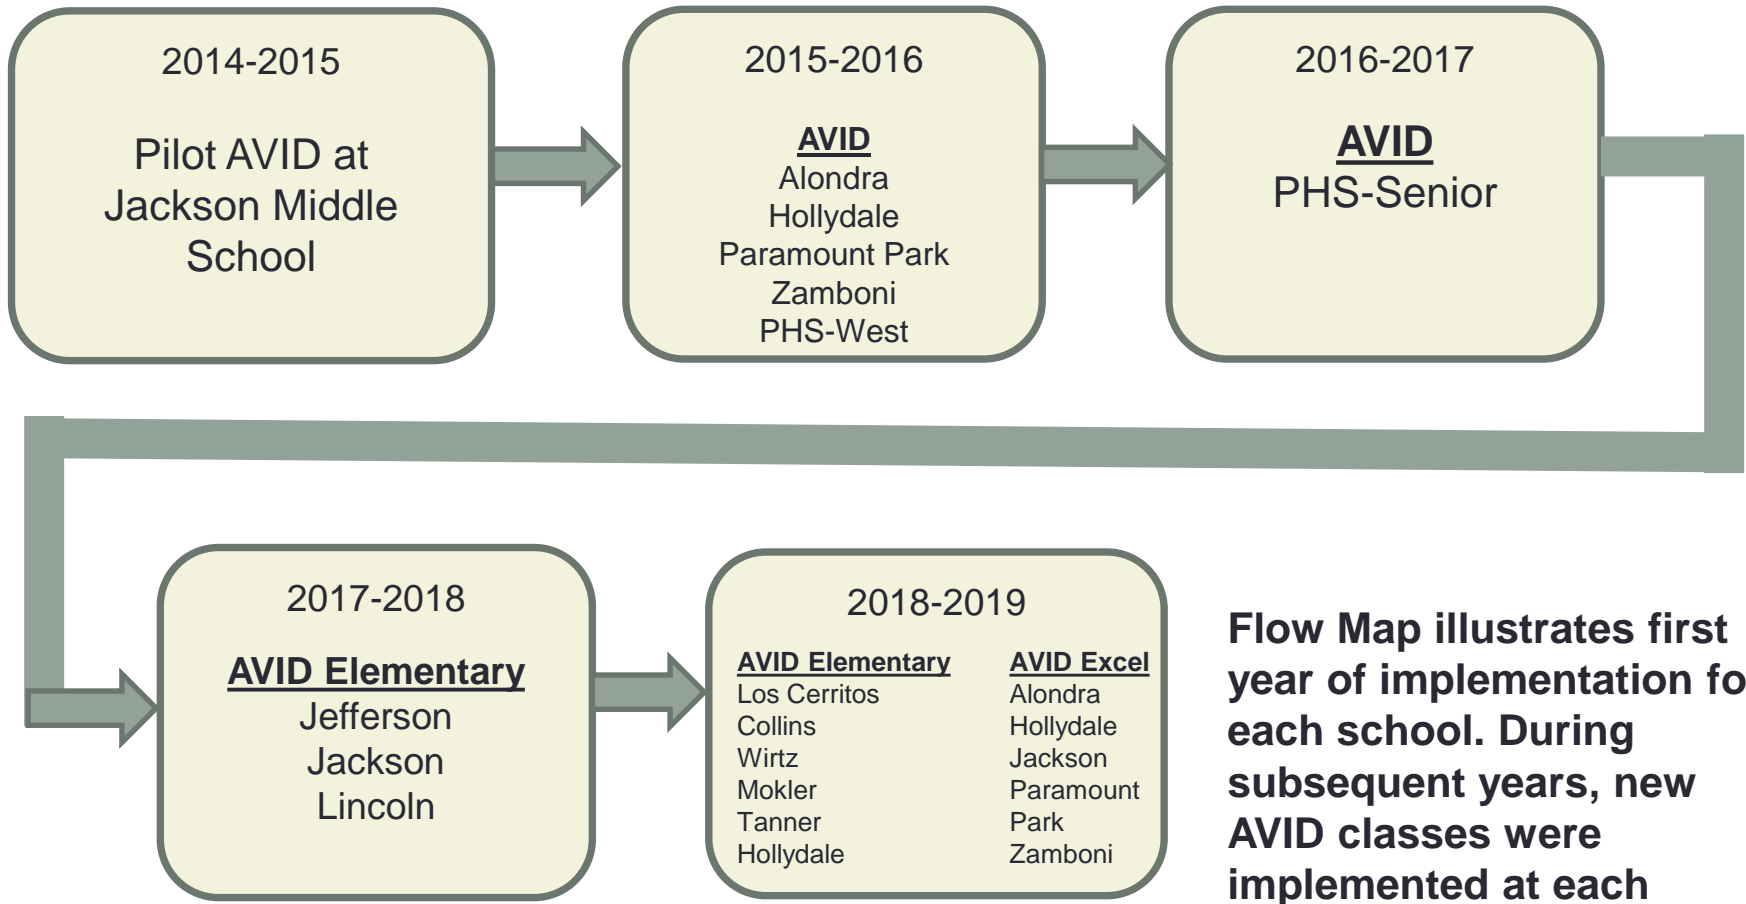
2014-2015

Pilot AVID at Jackson Middle School

2015-2016

AVID
Alondra
Hollydale
Paramount Park
Zamboni
PHS-West

2016-2017

AVID
PHS-Senior

2017-2018

AVID Elementary
Jefferson
Jackson
Lincoln

2018-2019

AVID Elementary
Los Cerritos
Collins
Wirtz
Mokler
Tanner
Hollydale

AVID Excel
Alondra
Hollydale
Jackson
Paramount Park
Zamboni

Flow Map illustrates first year of implementation fo each school. During subsequent years, new AVID classes were implemented at each